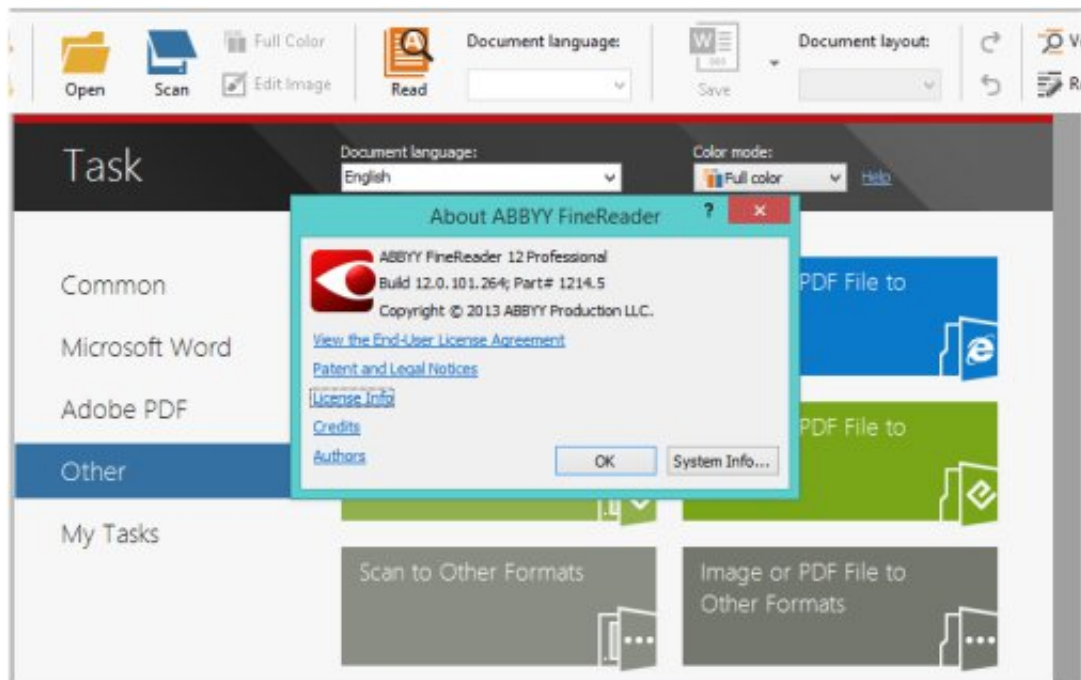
Open Scan Full Color Edit Image Read Document language: Save Document layout: V R

Task

Document language:
English

Color mode:
Full color
Help

Common
Microsoft Word
Adobe PDF
Other
My Tasks

About ABBYY FineReader ? ×

ABBYY FineReader 12 Professional
Build 12.0.101.264; Part# 1214.5
Copyright © 2013 ABBYY Production LLC.

View the End-User License Agreement
Patent and Legal Notices
License Info
Credits
Authors

OK System Info...

PDF File to

PDF File to

Scan to Other Formats

Image or PDF File to Other Formats